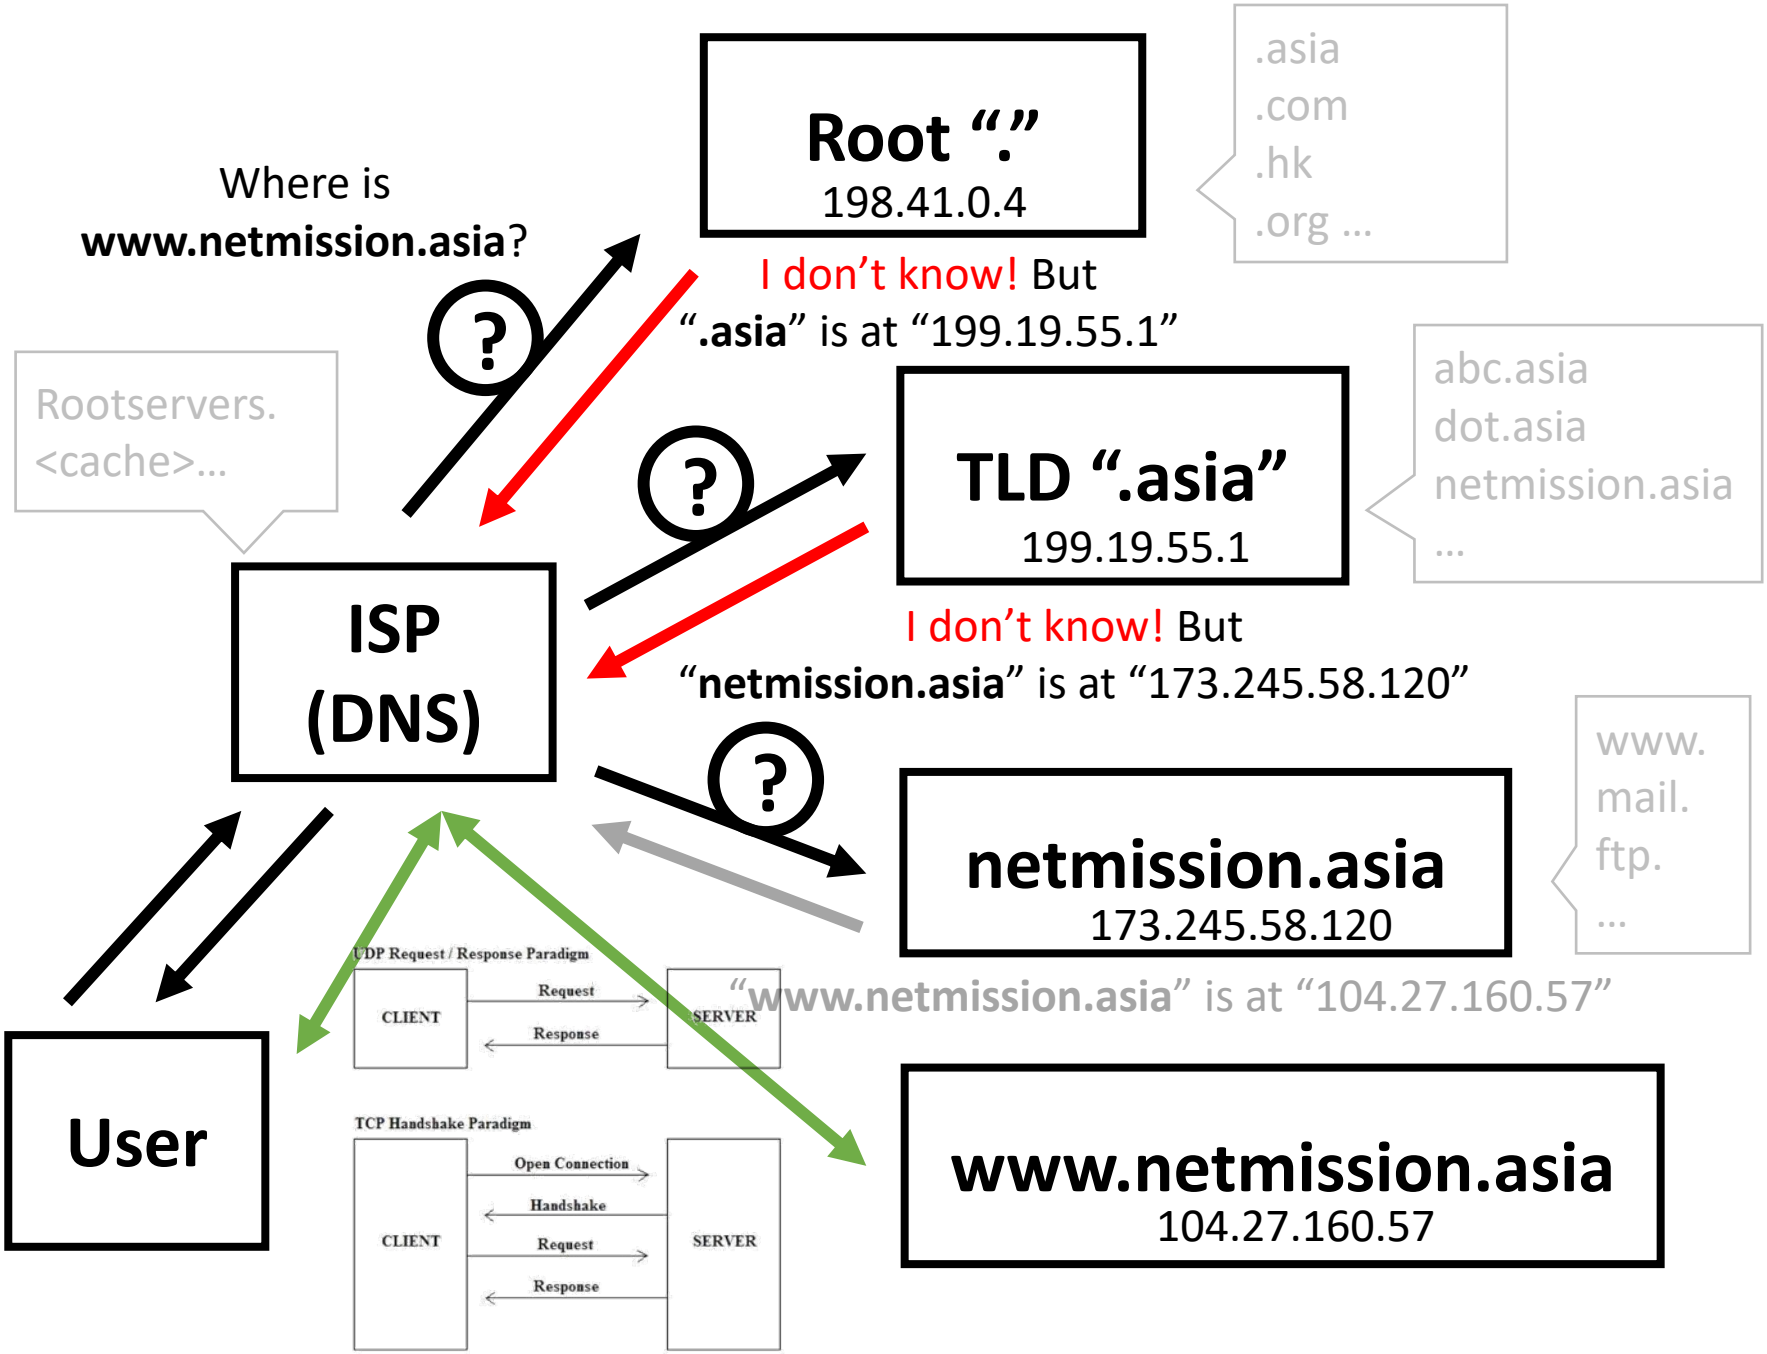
Root “.”
198.41.0.4

.asia
.com
.hk
.org ...

Where is
www.netmission.asia?

?

I don’t know! But
“.asia” is at “199.19.55.1”

Rootservers.
<cache>...

?

TLD “.asia”
199.19.55.1

abc.asia
dot.asia
netmission.asia
...

ISP
(DNS)

I don’t know! But
“netmission.asia” is at “173.245.58.120”

?

netmission.asia
173.245.58.120

www.
mail.
ftp.
...

“www.netmission.asia” is at “104.27.160.57”

UDP Request / Response Paradigm

| CLIENT | Request → / ← Response | SERVER |
|---|---|---|

TCP Handshake Paradigm

| CLIENT | Open Connection → / ← Handshake / Request → / ← Response | SERVER |
|---|---|---|

User

www.netmission.asia
104.27.160.57